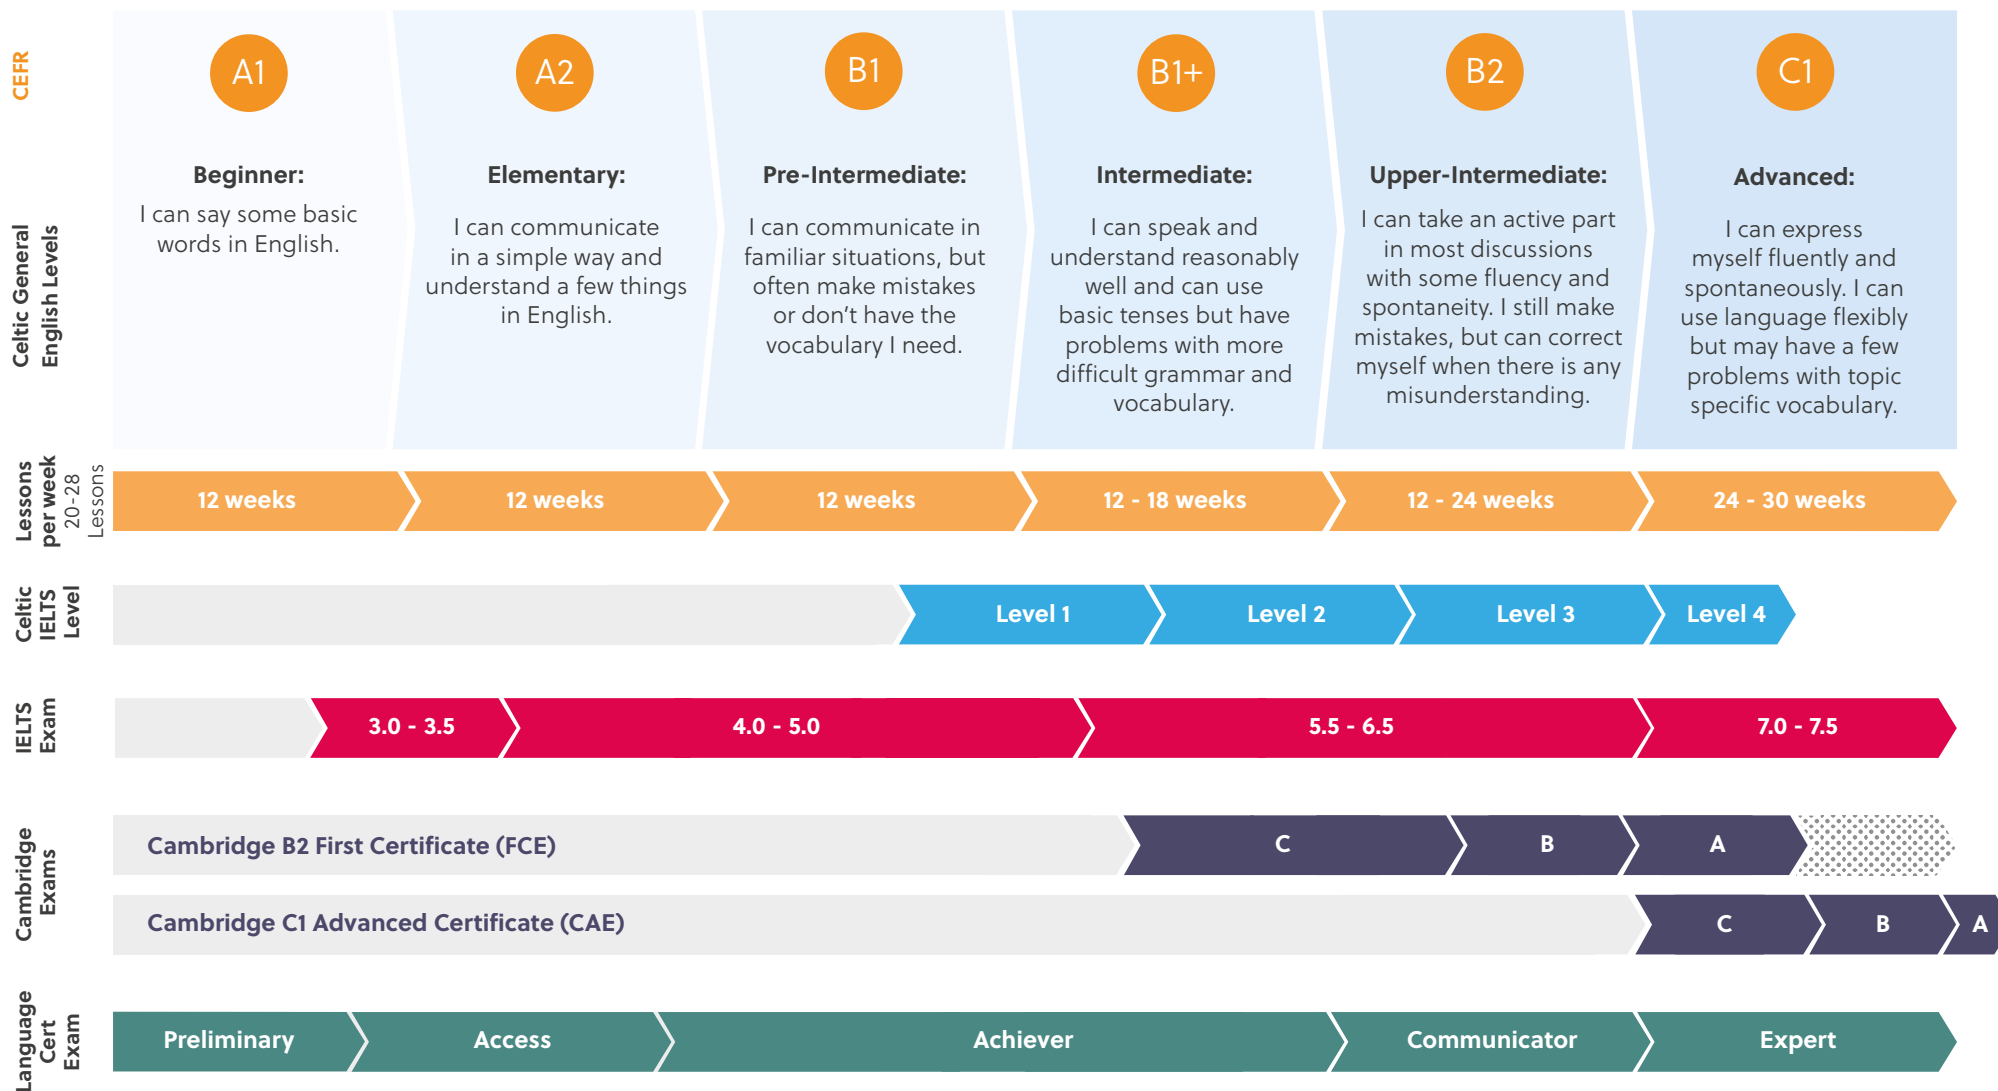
CEFR

Celtic General English Levels

A1
Beginner:
I can say some basic words in English.

A2
Elementary:
I can communicate in a simple way and understand a few things in English.

B1
Pre-Intermediate:
I can communicate in familiar situations, but often make mistakes or don't have the vocabulary I need.

B1+
Intermediate:
I can speak and understand reasonably well and can use basic tenses but have problems with more difficult grammar and vocabulary.

B2
Upper-Intermediate:
I can take an active part in most discussions with some fluency and spontaneity. I still make mistakes, but can correct myself when there is any misunderstanding.

C1
Advanced:
I can express myself fluently and spontaneously. I can use language flexibly but may have a few problems with topic specific vocabulary.

Lessons per week 20-28 Lessons

12 weeks | 12 weeks | 12 weeks | 12 - 18 weeks | 12 - 24 weeks | 24 - 30 weeks

Celtic IELTS Level

Level 1 | Level 2 | Level 3 | Level 4

IELTS Exam

3.0 - 3.5 | 4.0 - 5.0 | 5.5 - 6.5 | 7.0 - 7.5

Cambridge Exams

Cambridge B2 First Certificate (FCE) | C | B | A

Cambridge C1 Advanced Certificate (CAE) | C | B | A

Language Cert Exam

Preliminary | Access | Achiever | Communicator | Expert